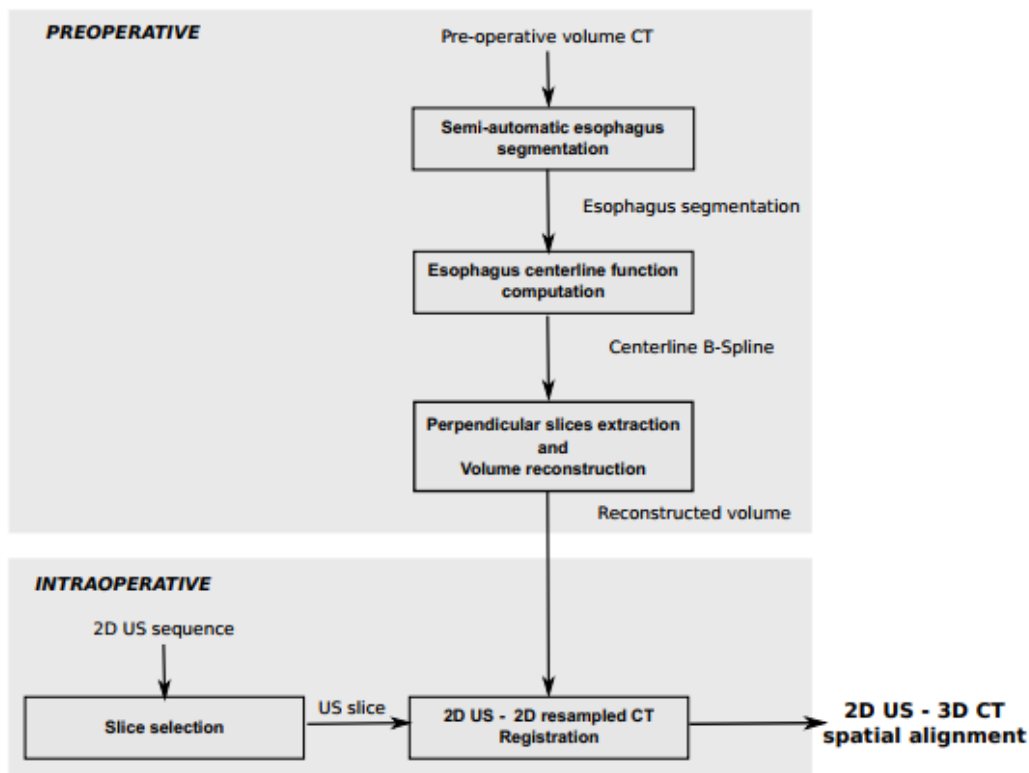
PREOPERATIVE

Pre-operative volume CT

Semi-automatic esophagus segmentation

Esophagus segmentation

Esophagus centerline function computation

Centerline B-Spline

Perpendicular slices extraction and Volume reconstruction

Reconstructed volume

INTRAOPERATIVE

2D US sequence

Slice selection

US slice

2D US - 2D resampled CT Registration

2D US - 3D CT spatial alignment